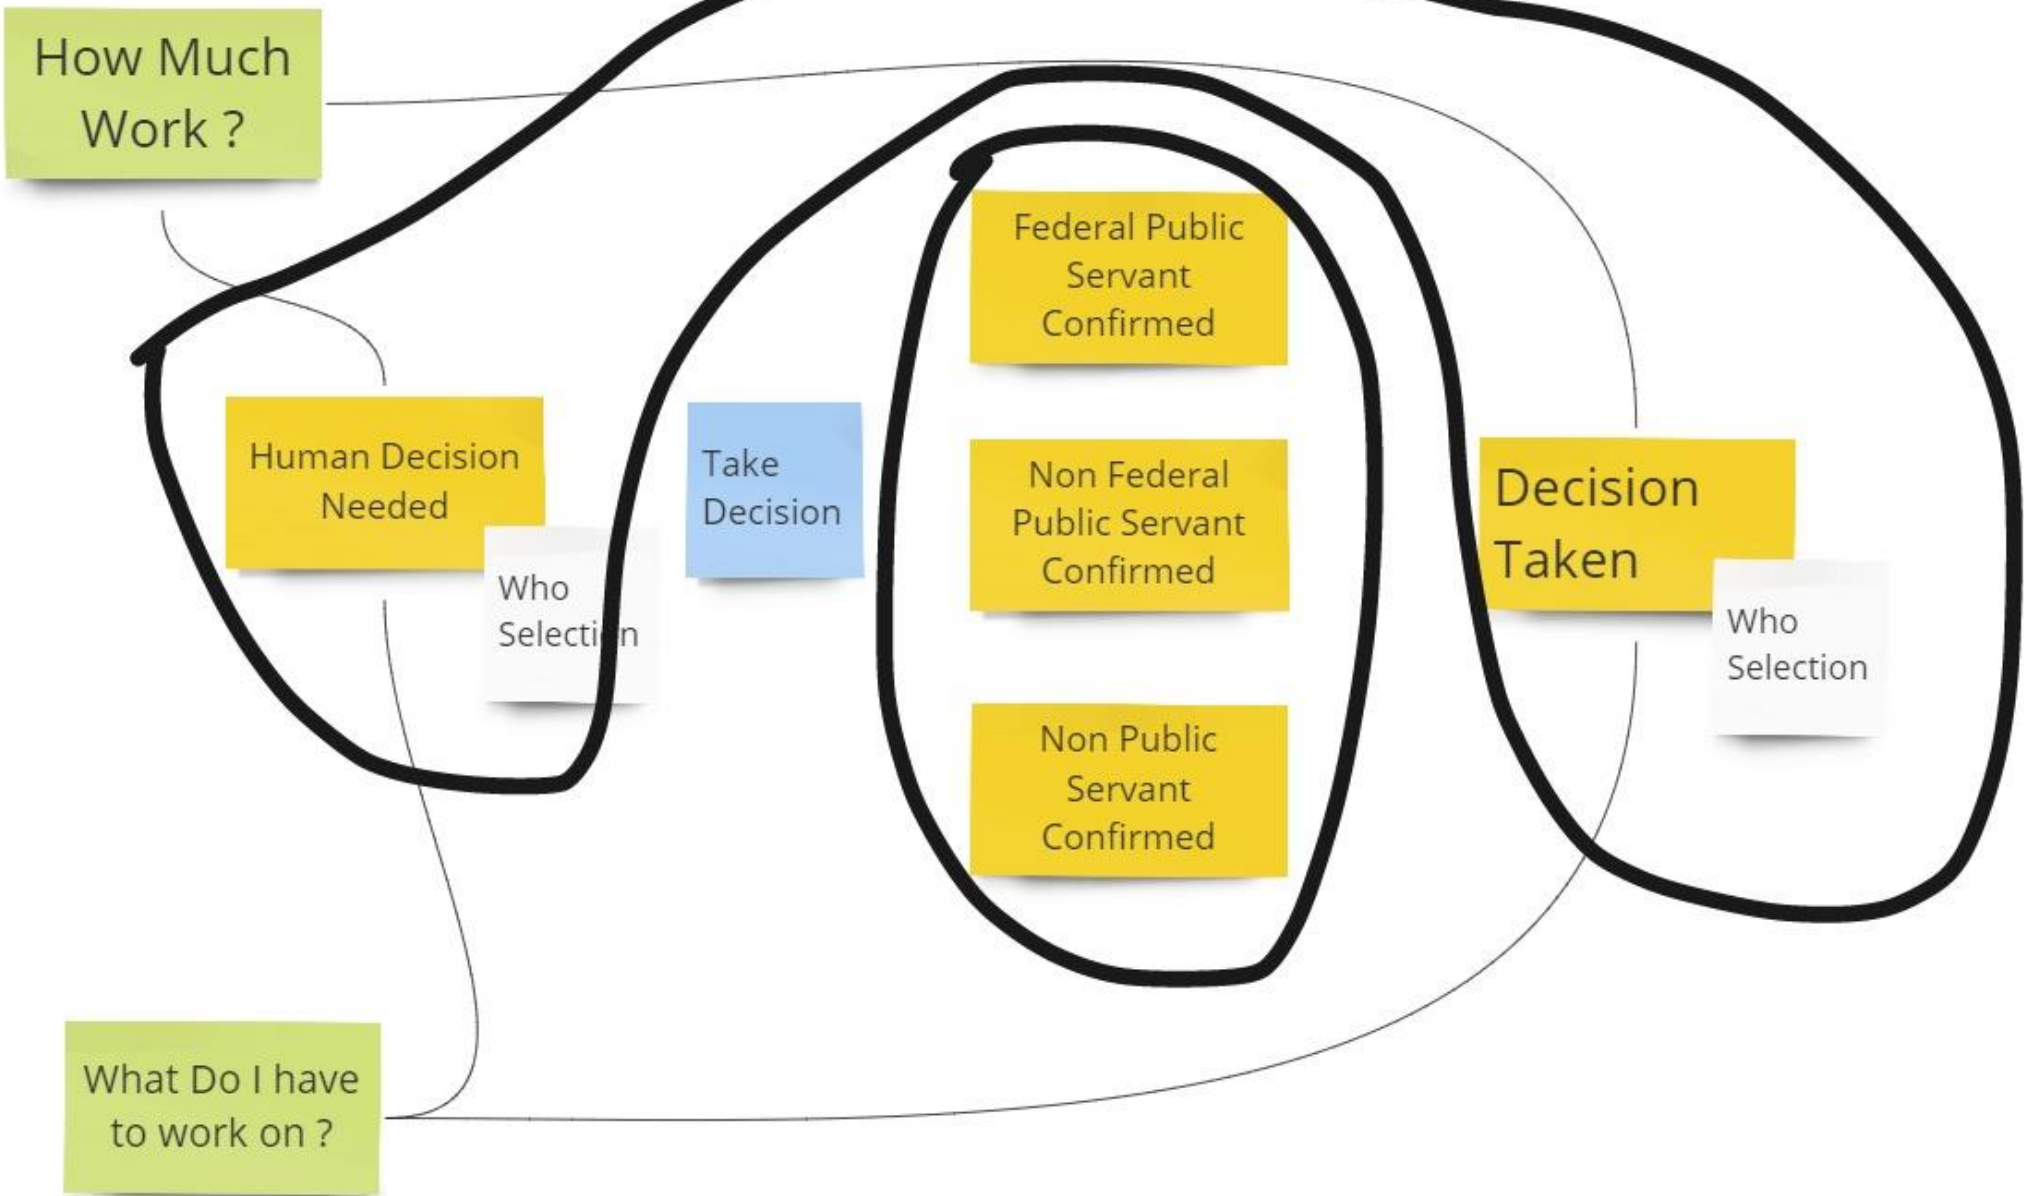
How Much Work ?

Human Decision Needed

Who Selection

Take Decision

Federal Public Servant Confirmed

Non Federal Public Servant Confirmed

Non Public Servant Confirmed

Decision Taken

Who Selection

What Do I have to work on ?